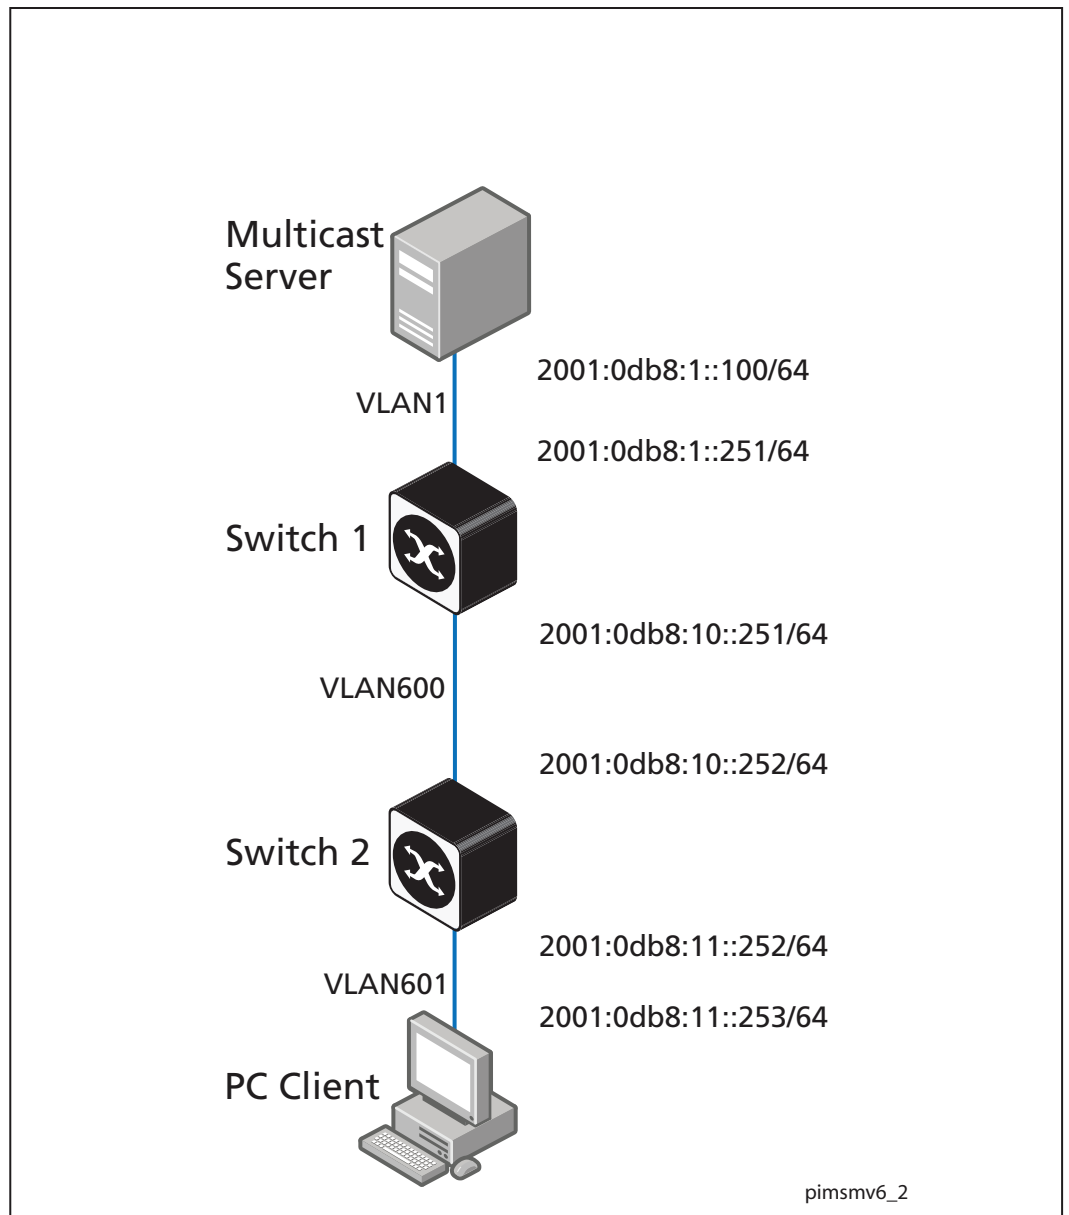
Multicast Server

2001:0db8:1::100/64

VLAN1

2001:0db8:1::251/64

Switch 1

2001:0db8:10::251/64

VLAN600

2001:0db8:10::252/64

Switch 2

2001:0db8:11::252/64

VLAN601

2001:0db8:11::253/64

PC Client

pimsmv6_2